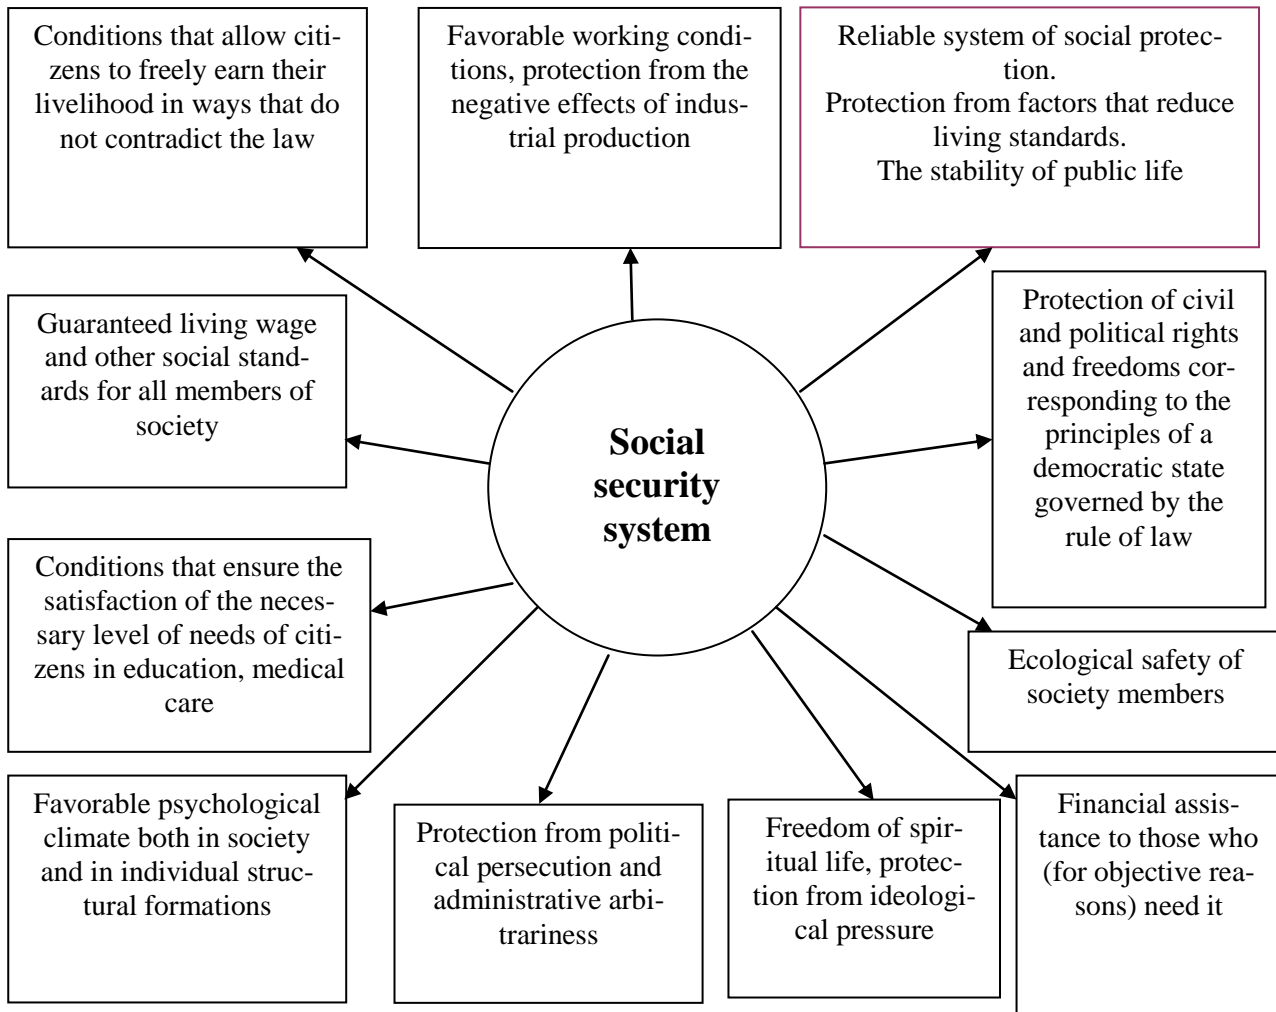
Conditions that allow citizens to freely earn their livelihood in ways that do not contradict the law

Favorable working conditions, protection from the negative effects of industrial production

Reliable system of social protection.
Protection from factors that reduce living standards.
The stability of public life

Guaranteed living wage and other social standards for all members of society

Social security system

Protection of civil and political rights and freedoms corresponding to the principles of a democratic state governed by the rule of law

Conditions that ensure the satisfaction of the necessary level of needs of citizens in education, medical care

Ecological safety of society members

Favorable psychological climate both in society and in individual structural formations

Protection from political persecution and administrative arbitrariness

Freedom of spiritual life, protection from ideological pressure

Financial assistance to those who (for objective reasons) need it